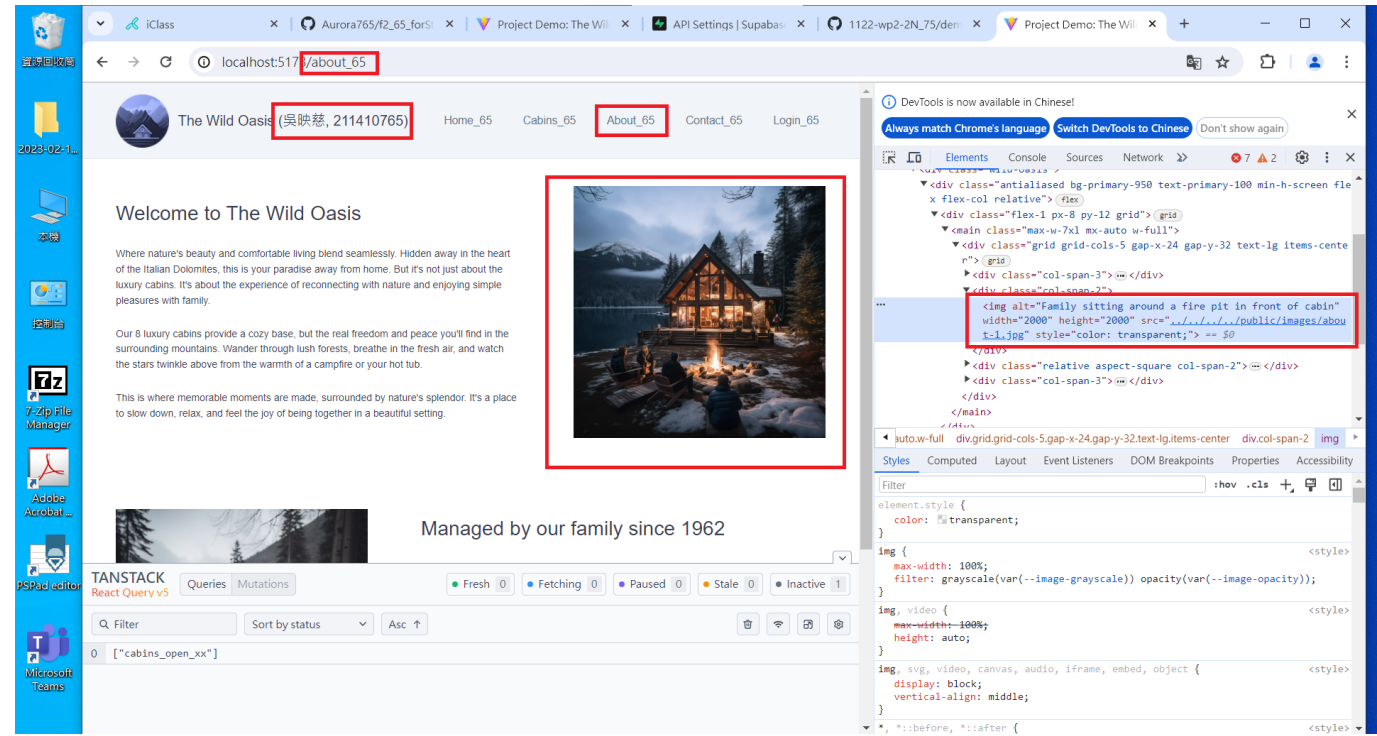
資源回收筒

2023-02-1...

本機

控制台

7-Zip File Manager

Adobe Acrobat ...

PSPad editor

Microsoft Teams

iClass | Aurora765/f2_65_forSt | Project Demo: The Wi | API Settings | Supabas | 1122-wp2-2N_75/dem | Project Demo: The Wi

localhost:517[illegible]/about_65

The Wild Oasis (吳映慈, 211410765) Home_65 Cabins_65 About_65 Contact_65 Login_65

Welcome to The Wild Oasis

Where nature's beauty and comfortable living blend seamlessly. Hidden away in the heart of the Italian Dolomites, this is your paradise away from home. But it's not just about the luxury cabins. It's about the experience of reconnecting with nature and enjoying simple pleasures with family.

Our 8 luxury cabins provide a cozy base, but the real freedom and peace you'll find in the surrounding mountains. Wander through lush forests, breathe in the fresh air, and watch the stars twinkle above from the warmth of a campfire or your hot tub.

This is where memorable moments are made, surrounded by nature's splendor. It's a place to slow down, relax, and feel the joy of being together in a beautiful setting.

Managed by our family since 1962

TANSTACK React Query v5 | Queries | Mutations | Fresh 0 | Fetching 0 | Paused 0 | Stale 0 | Inactive 1

Filter | Sort by status | Asc ↑

0 ["cabins_open_xx"]

DevTools is now available in Chinese!
Always match Chrome's language | Switch DevTools to Chinese | Don't show again

Elements Console Sources Network » 7 2

<div class="antialiased bg-primary-950 text-primary-100 min-h-screen flex flex-col relative"> flex
<div class="flex-1 px-8 py-12 grid"> grid
<main class="max-w-7xl mx-auto w-full">
<div class="grid grid-cols-5 gap-x-24 gap-y-32 text-lg items-center"> grid
<div class="col-span-3"> ... </div>
<div class="col-span-2">
<img alt="Family sitting around a fire pit in front of cabin" width="2000" height="2000" src="../../../../public/images/about-1.jpg" style="color: transparent;"> == $0
</div>
<div class="relative aspect-square col-span-2"> ... </div>
<div class="col-span-3"> ... </div>
</div>
</main>

auto.w-full div.grid.grid-cols-5.gap-x-24.gap-y-32.text-lg.items-center div.col-span-2 img

Styles Computed Layout Event Listeners DOM Breakpoints Properties Accessibility

Filter :hov .cls

element.style {
color: transparent;
}
img { <style>
max-width: 100%;
filter: grayscale(var(--image-grayscale)) opacity(var(--image-opacity));
}
img, video { <style>
max-width: 100%;
height: auto;
}
img, svg, video, canvas, audio, iframe, embed, object { <style>
display: block;
vertical-align: middle;
}
*, *::before, *::after { <style>